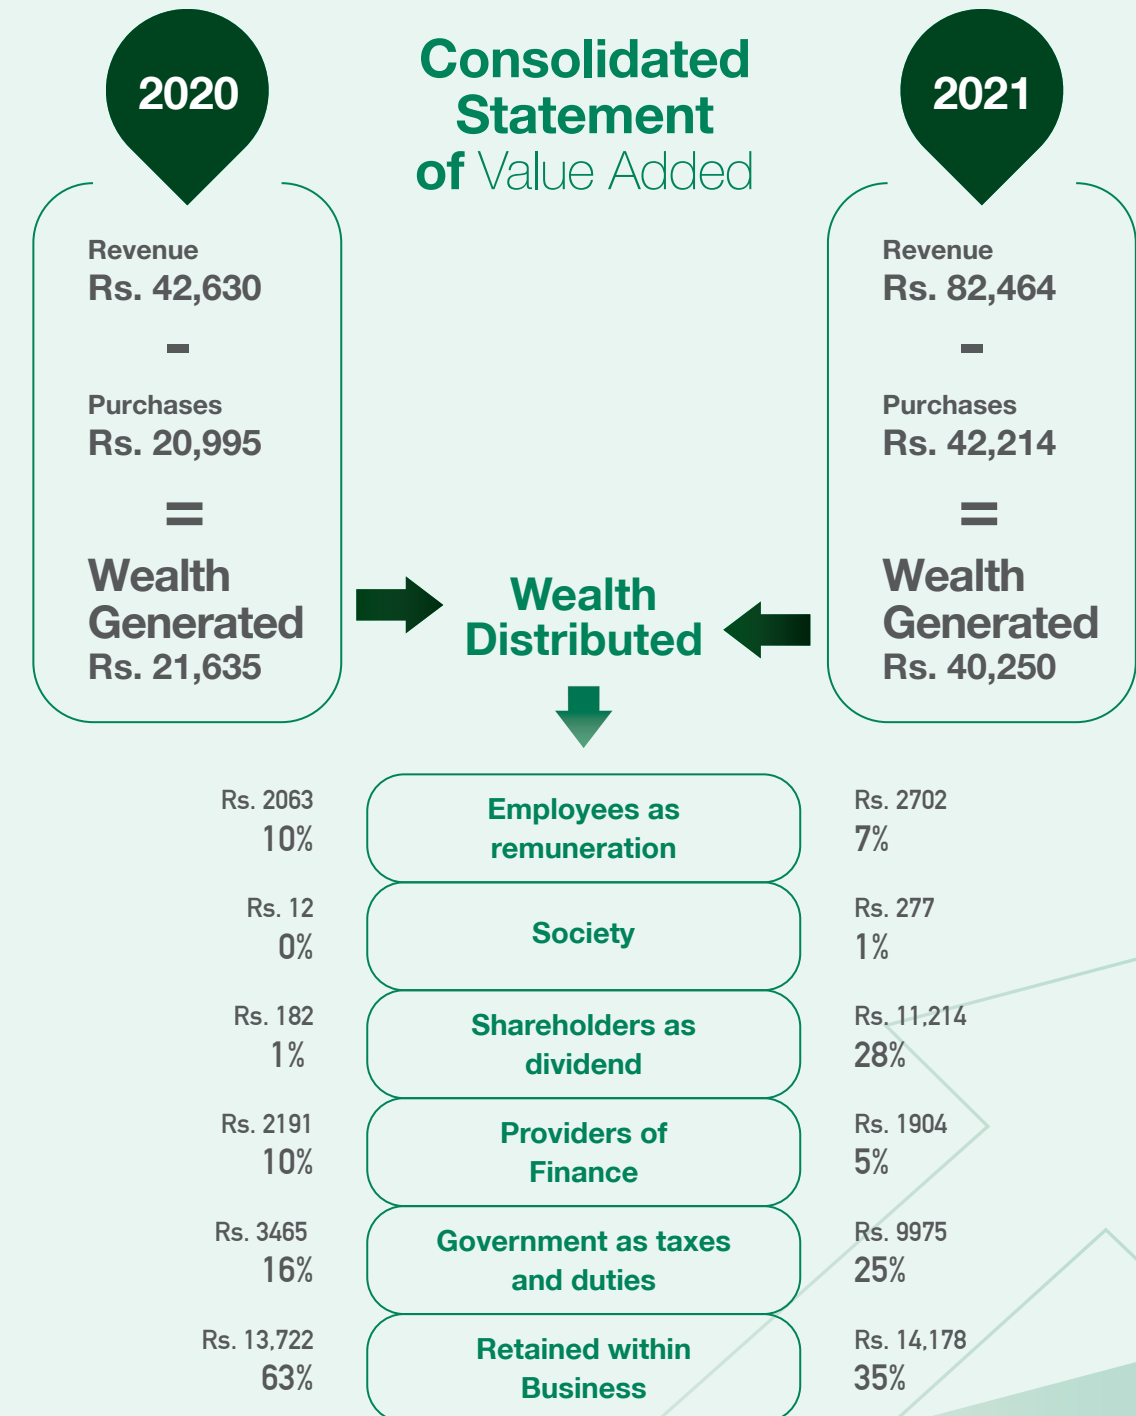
2020

Consolidated Statement of Value Added

2021

Revenue
Rs. 42,630
-
Purchases
Rs. 20,995
=
Wealth Generated
Rs. 21,635

Revenue
Rs. 82,464
-
Purchases
Rs. 42,214
=
Wealth Generated
Rs. 40,250

Wealth Distributed

| 2020 | | 2021 |
|---|---|---|
| Rs. 2063 10% | Employees as remuneration | Rs. 2702 7% |
| Rs. 12 0% | Society | Rs. 277 1% |
| Rs. 182 1% | Shareholders as dividend | Rs. 11,214 28% |
| Rs. 2191 10% | Providers of Finance | Rs. 1904 5% |
| Rs. 3465 16% | Government as taxes and duties | Rs. 9975 25% |
| Rs. 13,722 63% | Retained within Business | Rs. 14,178 35% |